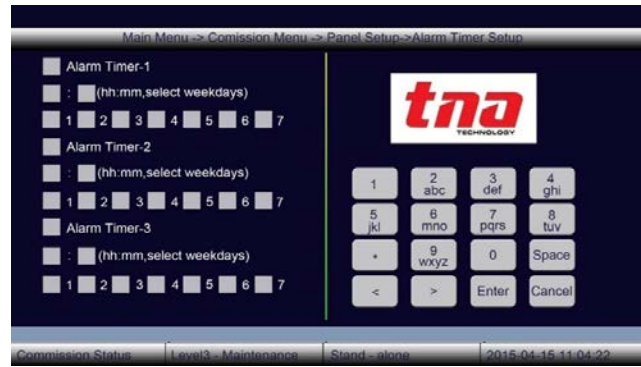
Main Menu -> Comission Menu -> Panel Setup->Alarm Timer Setup

Alarm Timer-1

: (hh:mm,select weekdays)

1 2 3 4 5 6 7

Alarm Timer-2

: (hh:mm,select weekdays)

1 2 3 4 5 6 7

Alarm Timer-3

: (hh:mm,select weekdays)

1 2 3 4 5 6 7

tna TECHNOLOGY

| 1 | 2 abc | 3 def | 4 ghi |
|---|---|---|---|
| 5 jkl | 6 mno | 7 pqrs | 8 tuv |
| . | 9 wxyz | 0 | Space |
| < | > | Enter | Cancel |

Commission Status | Level3 - Maintenance | Stand - alone | 2015-04-15 11:04:22